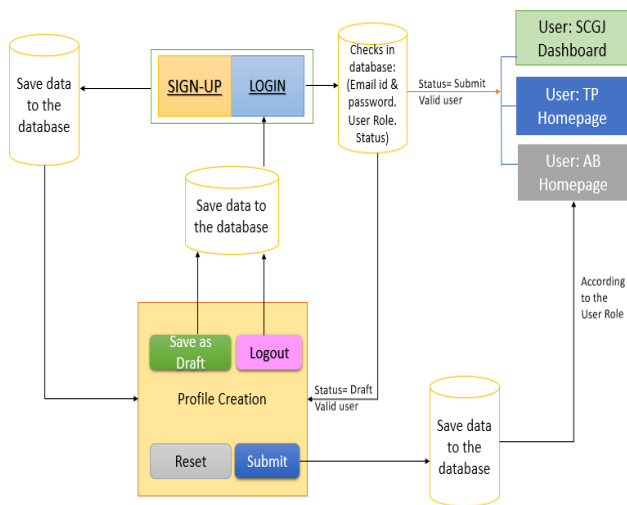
Save data to the database

SIGN-UP

LOGIN

Checks in database: (Email id & password. User Role. Status)

Status= Submit Valid user

User: SCGJ Dashboard

User: TP Homepage

User: AB Homepage

Save data to the database

According to the User Role

Save as Draft

Logout

Status= Draft Valid user

Profile Creation

Save data to the database

Reset

Submit